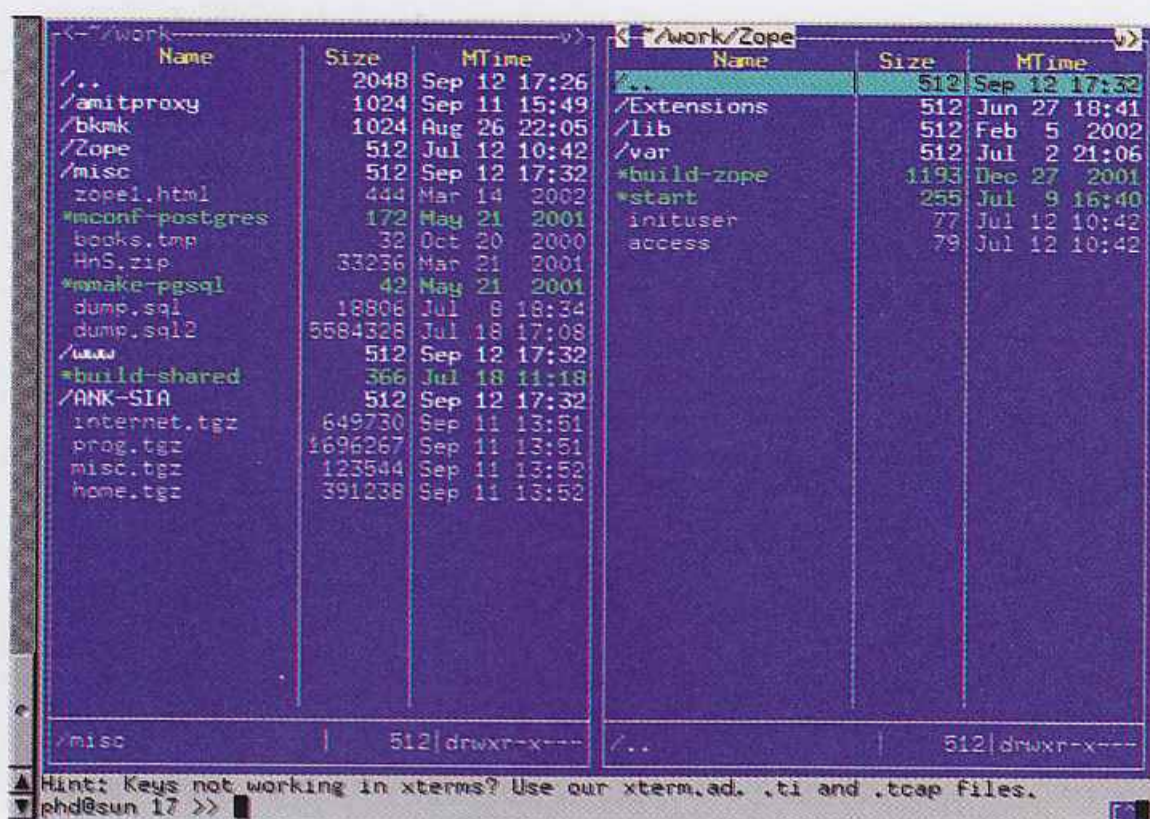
<-~/work v>

| Name | Size | MTime |
|---|---|---|
| /.. | 2048 | Sep 12 17:26 |
| /amitproxy | 1024 | Sep 11 15:49 |
| /bkmk | 1024 | Aug 26 22:05 |
| /Zope | 512 | Jul 12 10:42 |
| /misc | 512 | Sep 12 17:32 |
| zope1.html | 444 | Mar 14 2002 |
| *mconf-postgres | 172 | May 21 2001 |
| books.tmp | 32 | Oct 20 2000 |
| HnS.zip | 33236 | Mar 21 2001 |
| *mmake-pgsql | 42 | May 21 2001 |
| dump.sql | 18806 | Jul 8 18:34 |
| dump.sql2 | 5584328 | Jul 18 17:08 |
| /www | 512 | Sep 12 17:32 |
| *build-shared | 366 | Jul 18 11:18 |
| /ANK-SIA | 512 | Sep 12 17:32 |
| internet.tgz | 649730 | Sep 11 13:51 |
| prog.tgz | 1696267 | Sep 11 13:51 |
| misc.tgz | 123544 | Sep 11 13:52 |
| home.tgz | 391238 | Sep 11 13:52 |

/misc | 512| drwxr-x---

<-~/work/Zope v>

| Name | Size | MTime |
|---|---|---|
| /.. | 512 | Sep 12 17:32 |
| /Extensions | 512 | Jun 27 18:41 |
| /lib | 512 | Feb 5 2002 |
| /var | 512 | Jul 2 21:06 |
| *build-zope | 1193 | Dec 27 2001 |
| *start | 255 | Jul 9 16:40 |
| inituser | 77 | Jul 12 10:42 |
| access | 79 | Jul 12 10:42 |

/.. | 512| drwxr-x---

Hint: Keys not working in xterms? Use our xterm.ad. .ti and .tcap files.
phd@sun 17 >>